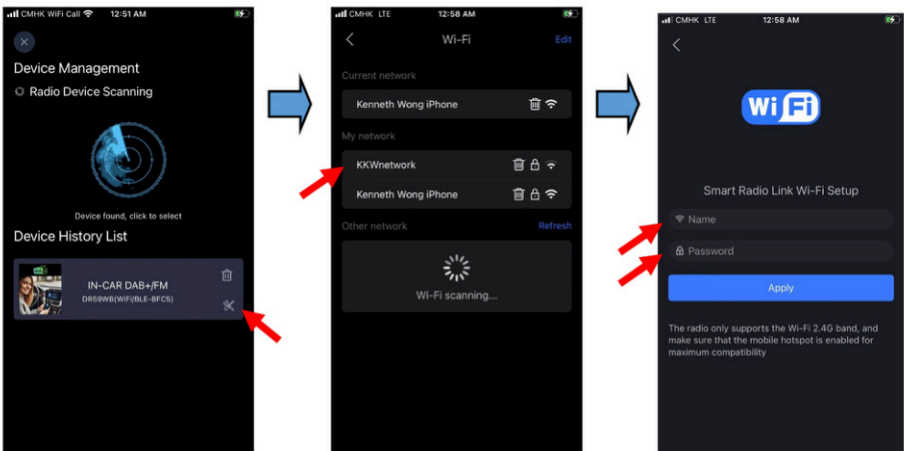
CMHK WiFi Call 12:51 AM

Device Management

Radio Device Scanning

Device found, click to select

Device History List

IN-CAR DAB+/FM

DR59WB(WIFI(BLE-BFC5)

CMHK LTE 12:58 AM

Wi-Fi

Edit

Current network

Kenneth Wong iPhone

My network

KKWnetwork

Kenneth Wong iPhone

Other network

Refresh

Wi-Fi scanning...

CMHK LTE 12:58 AM

WiFi

Smart Radio Link Wi-Fi Setup

Name

Password

Apply

The radio only supports the Wi-Fi 2.4G band, and make sure that the mobile hotspot is enabled for maximum compatibility